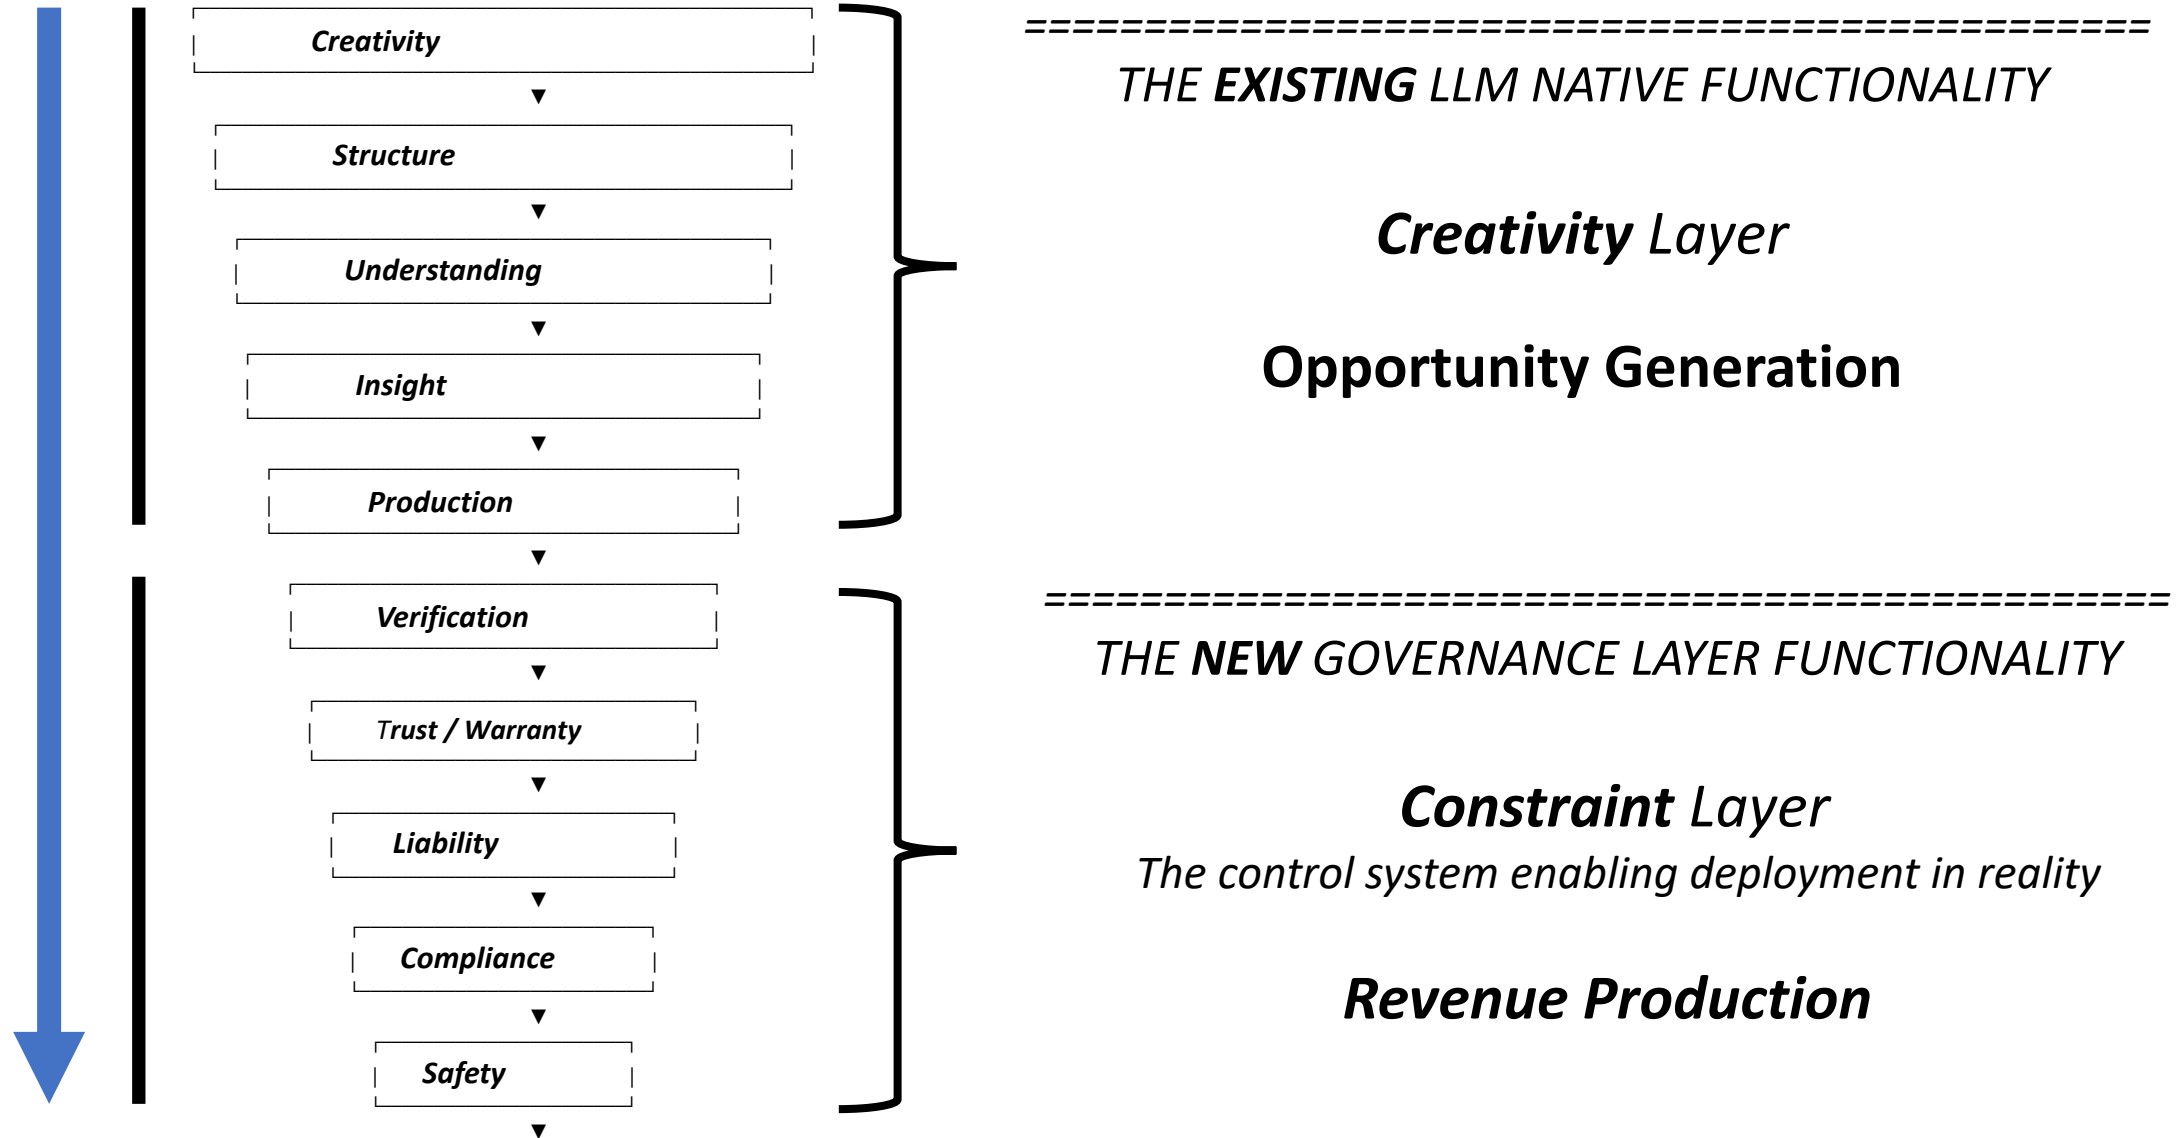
Creativity

▼

Structure

▼

Understanding

▼

Insight

▼

Production

▼

Verification

▼

Trust / Warranty

▼

Liability

▼

Compliance

▼

Safety

▼

==================================================

THE EXISTING LLM NATIVE FUNCTIONALITY

Creativity Layer

Opportunity Generation

==================================================

THE NEW GOVERNANCE LAYER FUNCTIONALITY

Constraint Layer

The control system enabling deployment in reality

Revenue Production